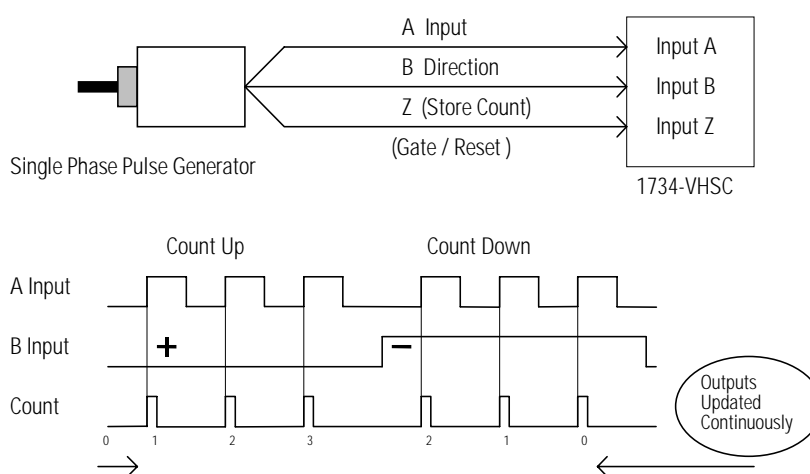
A Input

B Direction

Z (Store Count)

(Gate / Reset )

Input A

Input B

Input Z

Single Phase Pulse Generator

1734-VHSC

Count Up

Count Down

A Input

B Input

+

−

Count

Outputs Updated Continuously

0

1

2

3

2

1

0